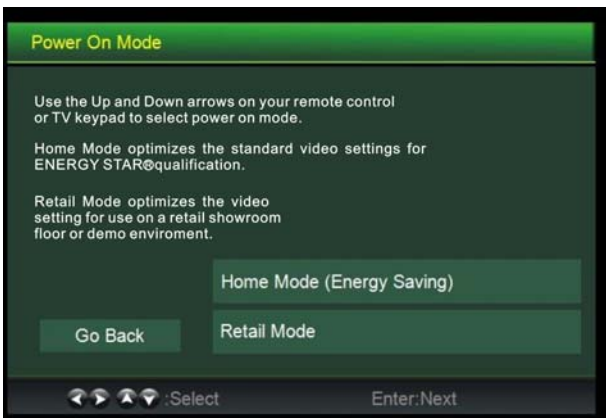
Power On Mode

Use the Up and Down arrows on your remote control or TV keypad to select power on mode.

Home Mode optimizes the standard video settings for ENERGY STAR®qualification.

Retail Mode optimizes the video setting for use on a retail showroom floor or demo enviroment.

Home Mode (Energy Saving)

Go Back

Retail Mode

:Select

Enter:Next